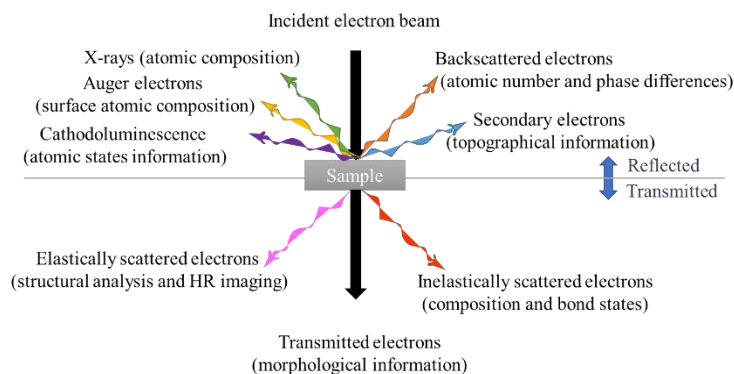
Incident electron beam

X-rays (atomic composition)

Auger electrons
(surface atomic composition)

Cathodoluminescence
(atomic states information)

Backscattered electrons
(atomic number and phase differences)

Secondary electrons
(topographical information)

Reflected

Transmitted

Sample

Elastically scattered electrons
(structural analysis and HR imaging)

Inelastically scattered electrons
(composition and bond states)

Transmitted electrons
(morphological information)